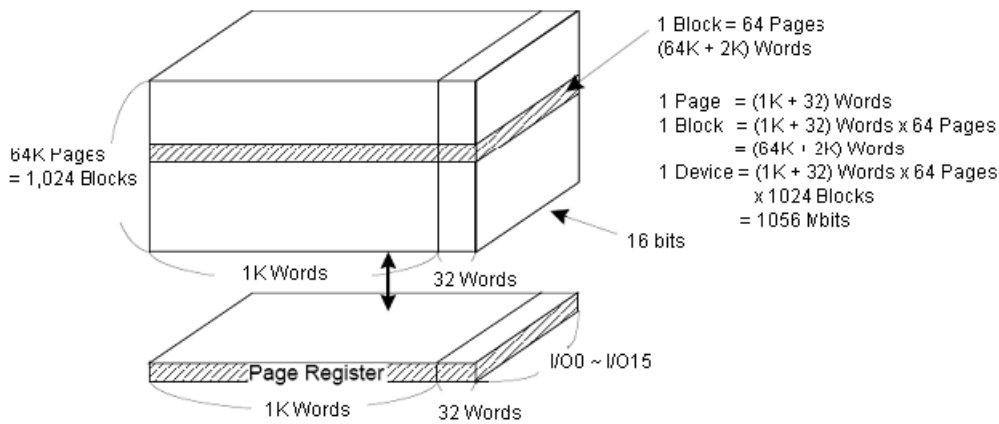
1 Block = 64 Pages
(64K + 2K) Words

1 Page = (1K + 32) Words
1 Block = (1K + 32) Words x 64 Pages
= (64K + 2K) Words
1 Device = (1K + 32) Words x 64 Pages
x 1024 Blocks
= 1056 Mbits

64K Pages
= 1,024 Blocks

16 bits

1K Words

32 Words

Page Register

I/O0 ~ I/O15

1K Words

32 Words